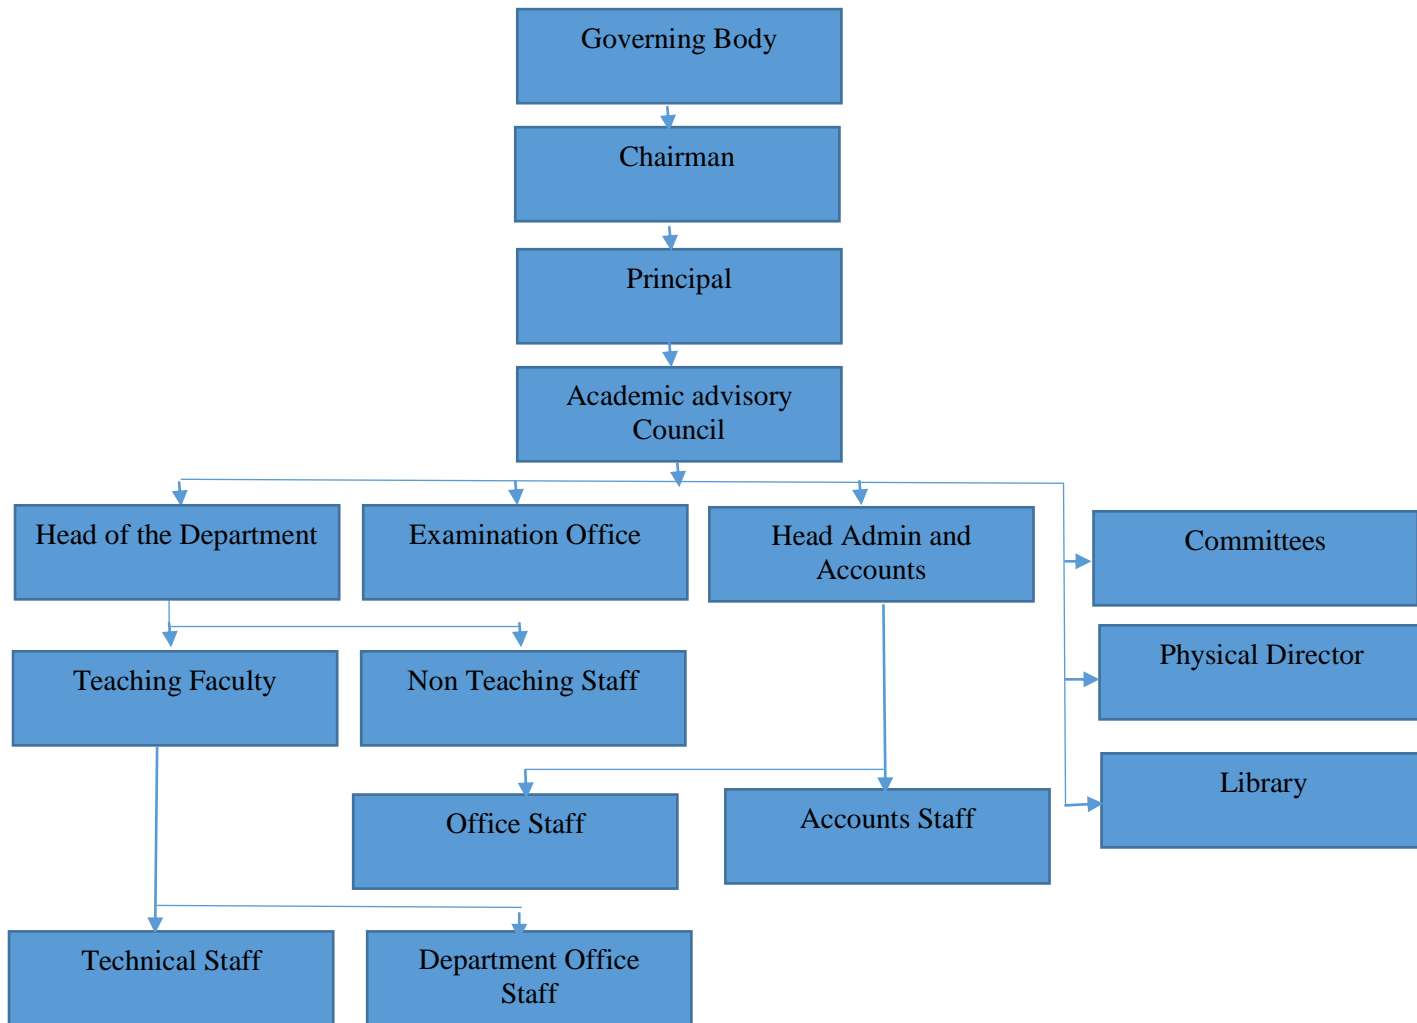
Governing Body

Chairman

Principal

Academic advisory Council

Head of the Department

Examination Office

Head Admin and Accounts

Committees

Teaching Faculty

Non Teaching Staff

Physical Director

Office Staff

Accounts Staff

Library

Technical Staff

Department Office Staff